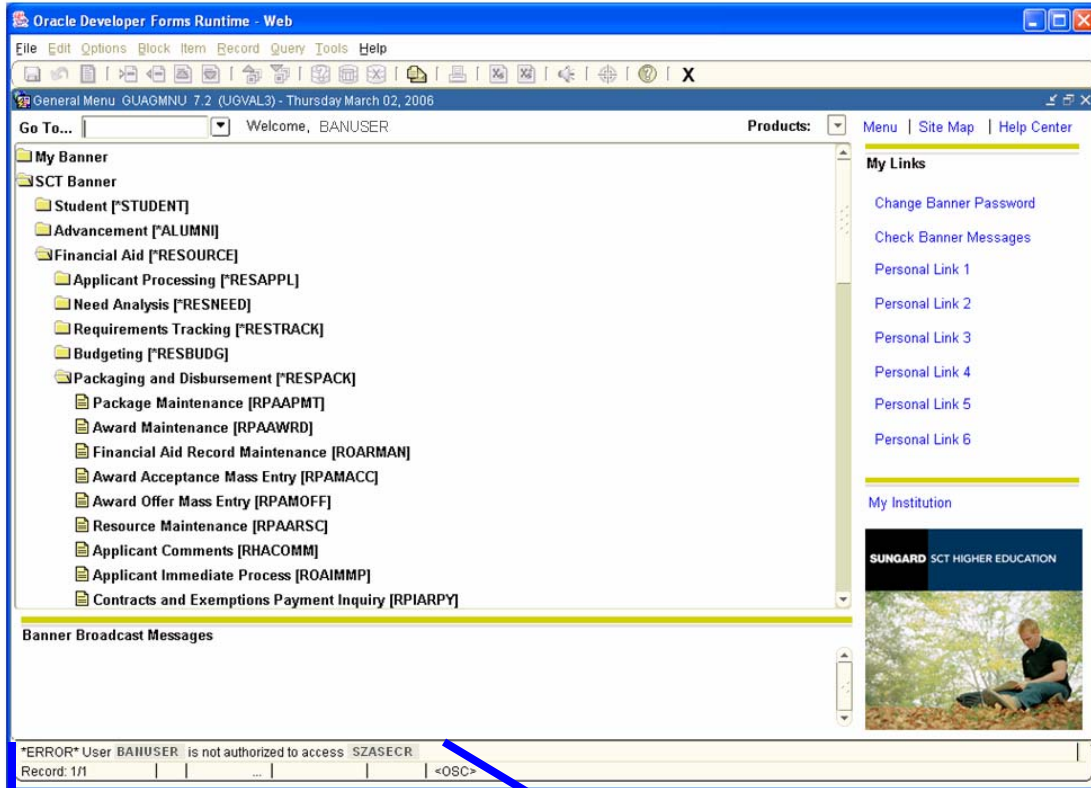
Oracle Developer Forms Runtime - Web

File Edit Options Block Item Record Query Tools Help

X

General Menu GUAGMNU 7.2 (UGVAL3) - Thursday March 02, 2006

Go To... Welcome, BANUSER

Products:

Menu | Site Map | Help Center

My Banner
SCT Banner
Student [*STUDENT]
Advancement [*ALUMNI]
Financial Aid [*RESOURCE]
Applicant Processing [*RESAPPL]
Need Analysis [*RESNEED]
Requirements Tracking [*RESTRACK]
Budgeting [*RESBUDG]
Packaging and Disbursement [*RESPACK]
Package Maintenance [RPAAPMT]
Award Maintenance [RPAAWRD]
Financial Aid Record Maintenance [ROARMAN]
Award Acceptance Mass Entry [RPAMACC]
Award Offer Mass Entry [RPAMOFF]
Resource Maintenance [RPAARSC]
Applicant Comments [RHACOMM]
Applicant Immediate Process [ROAIMMP]
Contracts and Exemptions Payment Inquiry [RPIARPY]

My Links

Change Banner Password

Check Banner Messages

Personal Link 1

Personal Link 2

Personal Link 3

Personal Link 4

Personal Link 5

Personal Link 6

My Institution

SUNGARD SCT HIGHER EDUCATION

Banner Broadcast Messages

*ERROR* User BANUSER is not authorized to access SZASECR

Record: 1/1 ... <OSC>